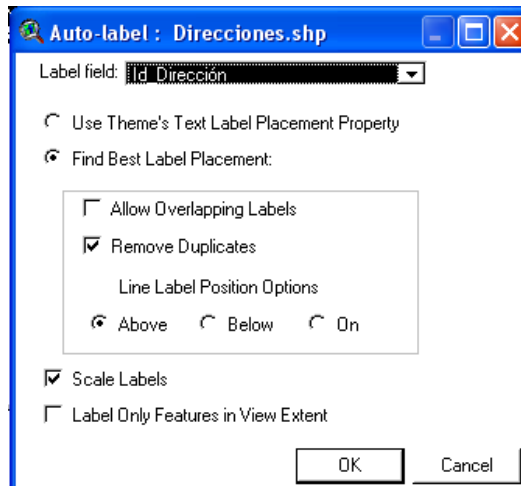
Auto-label : Direcciones.shp

Label field: Id_Dirección

Use Theme's Text Label Placement Property

Find Best Label Placement:

Allow Overlapping Labels

Remove Duplicates

Line Label Position Options

Above Below On

Scale Labels

Label Only Features in View Extent

OK Cancel